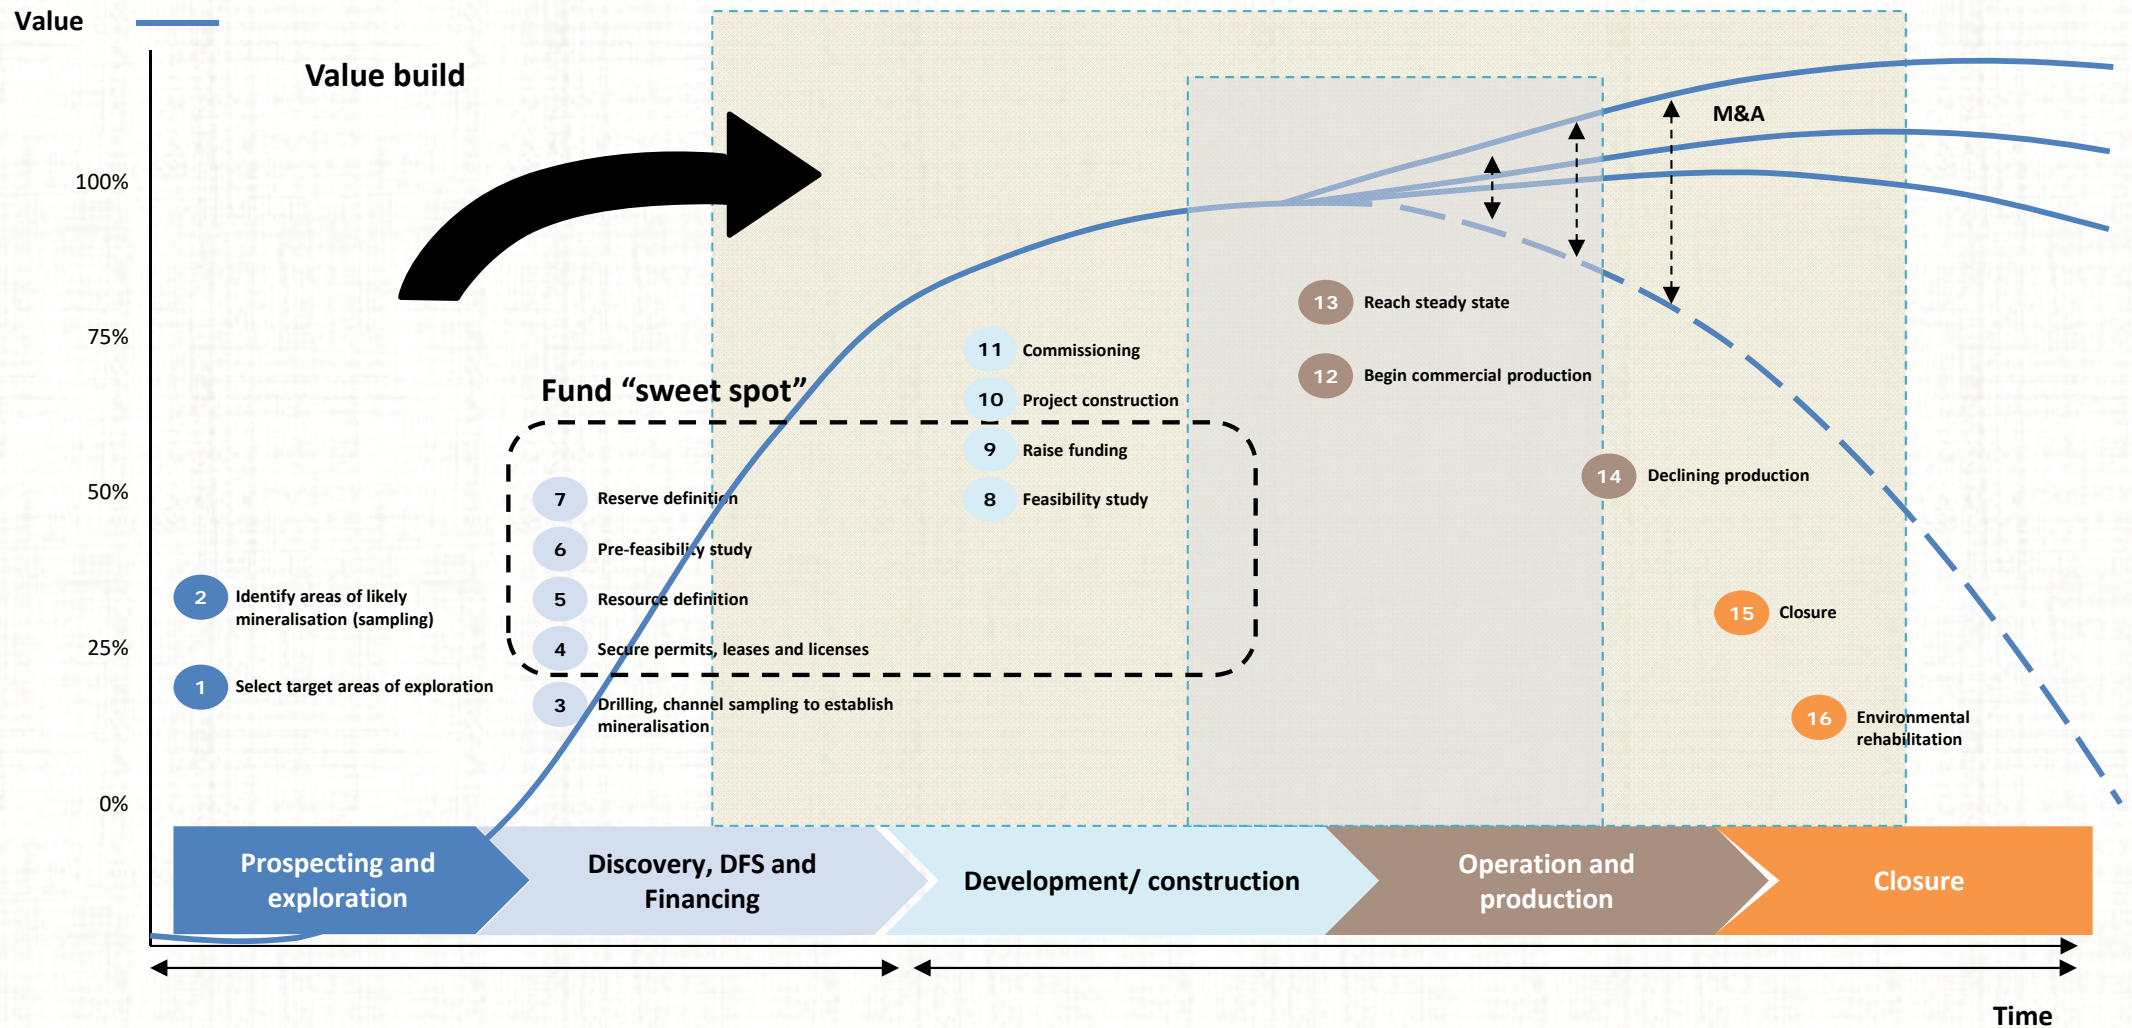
Value

Value build

100%

75%

50%

25%

0%

M&A

13 Reach steady state

12 Begin commercial production

11 Commissioning

10 Project construction

Fund “sweet spot”

9 Raise funding

8 Feasibility study

7 Reserve definition

6 Pre-feasibility study

5 Resource definition

4 Secure permits, leases and licenses

3 Drilling, channel sampling to establish mineralisation

2 Identify areas of likely mineralisation (sampling)

1 Select target areas of exploration

14 Declining production

15 Closure

16 Environmental rehabilitation

Prospecting and exploration

Discovery, DFS and Financing

Development/ construction

Operation and production

Closure

Time